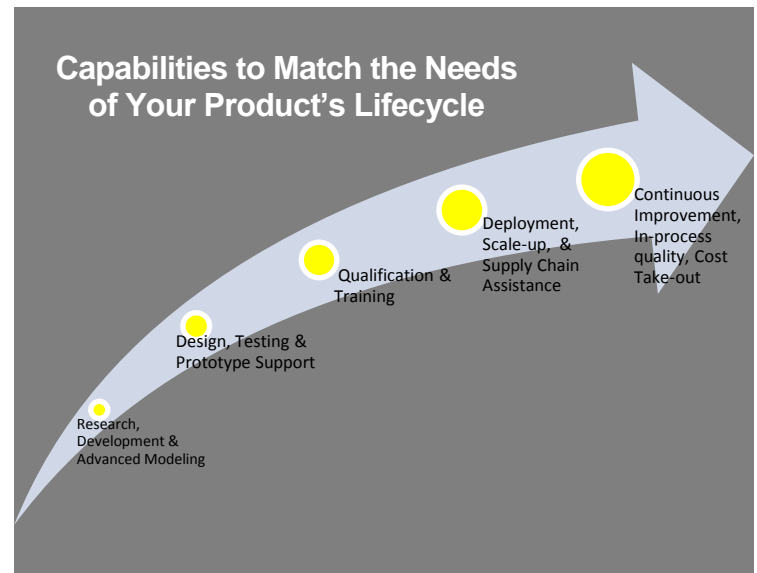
Capabilities to Match the Needs of Your Product's Lifecycle

Research, Development & Advanced Modeling

Design, Testing & Prototype Support

Qualification & Training

Deployment, Scale-up, & Supply Chain Assistance

Continuous Improvement, In-process quality, Cost Take-out